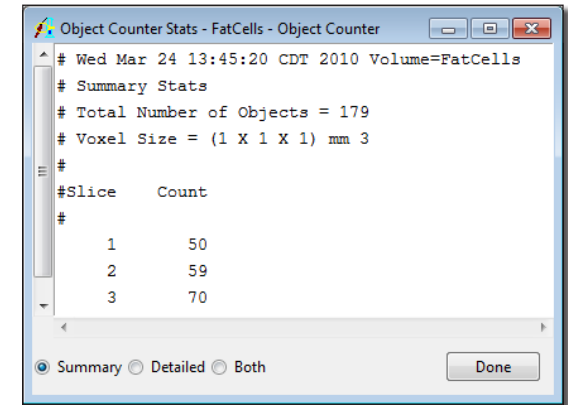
Object Counter Stats - FatCells - Object Counter

# Wed Mar 24 13:45:20 CDT 2010 Volume=FatCells
# Summary Stats
# Total Number of Objects = 179
# Voxel Size = (1 X 1 X 1) mm 3
#
#Slice Count
#

| | |
|---|---|
| 1 | 50 |
| 2 | 59 |
| 3 | 70 |

Summary Detailed Both

Done